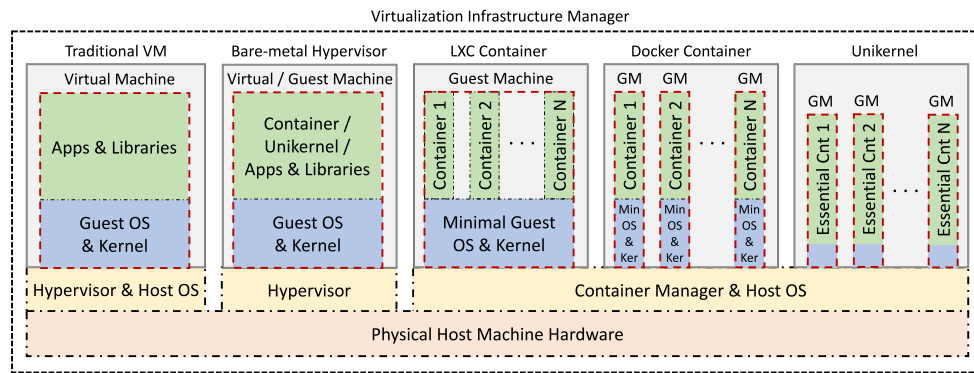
Virtualization Infrastructure Manager

Traditional VM

Virtual Machine

Apps & Libraries

Guest OS & Kernel

Hypervisor & Host OS

Bare-metal Hypervisor

Virtual / Guest Machine

Container / Unikernel / Apps & Libraries

Guest OS & Kernel

Hypervisor

LXC Container

Guest Machine

Container 1

Container 2

. . .

Container N

Minimal Guest OS & Kernel

Docker Container

GM GM GM

Container 1

Container 2

. . .

Container N

Min OS & Ker

Min OS & Ker

Min OS & Ker

Unikernel

GM GM GM

Essential Cnt 1

Essential Cnt 2

. . .

Essential Cnt N

Container Manager & Host OS

Physical Host Machine Hardware